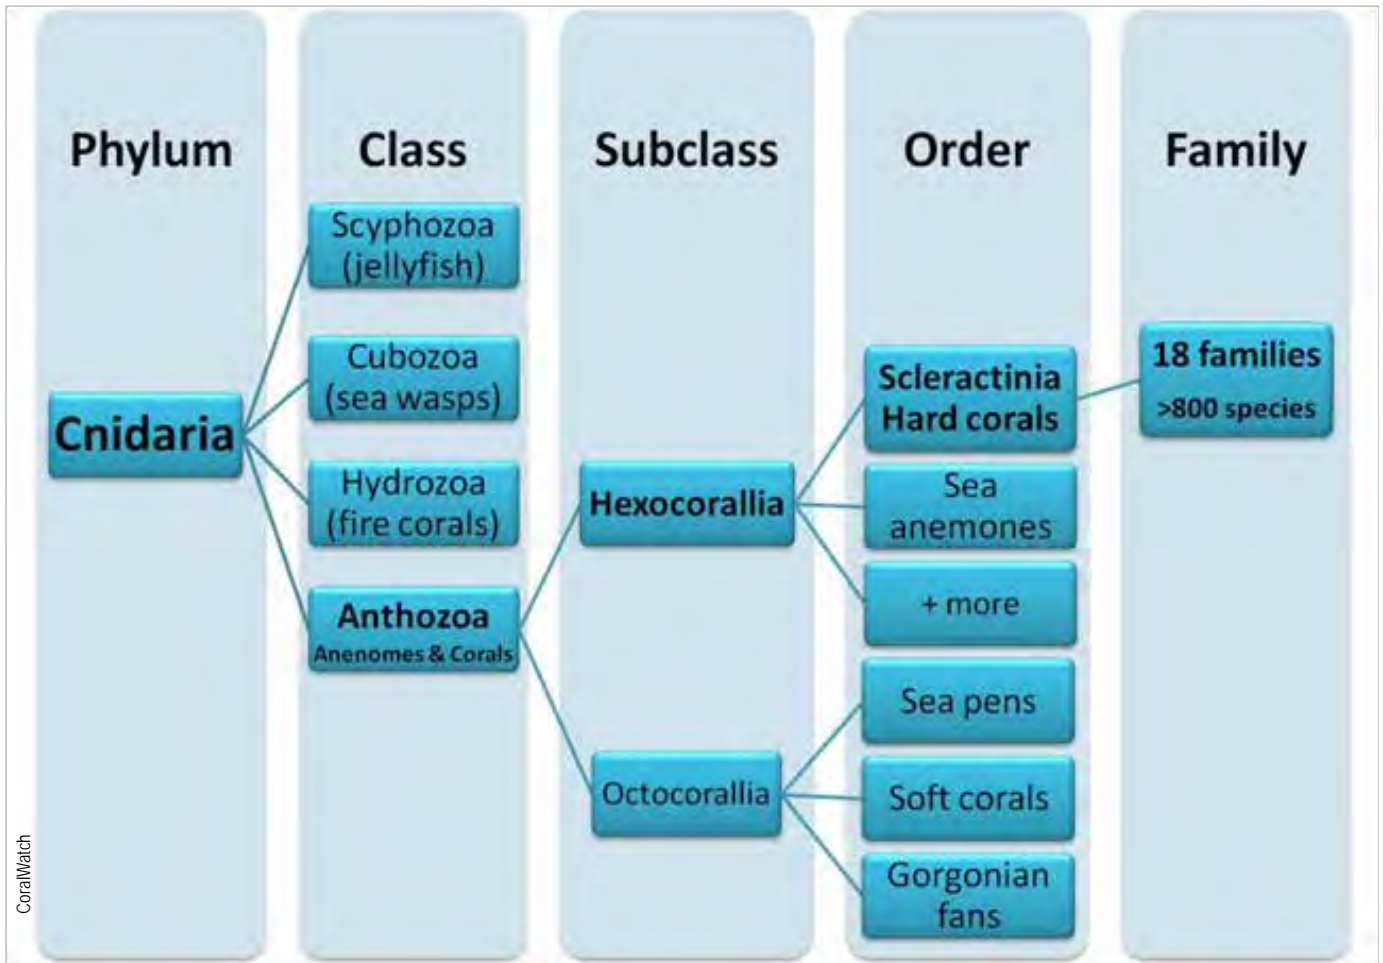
Phylum

Class

Subclass

Order

Family

Cnidaria

Scyphozoa (jellyfish)

Cubozoa (sea wasps)

Hydrozoa (fire corals)

Anthozoa Anenomes & Corals

Hexocorallia

Octocorallia

Scleractinia Hard corals

Sea anemones

+ more

Sea pens

Soft corals

Gorgonian fans

18 families >800 species

CoralWatch